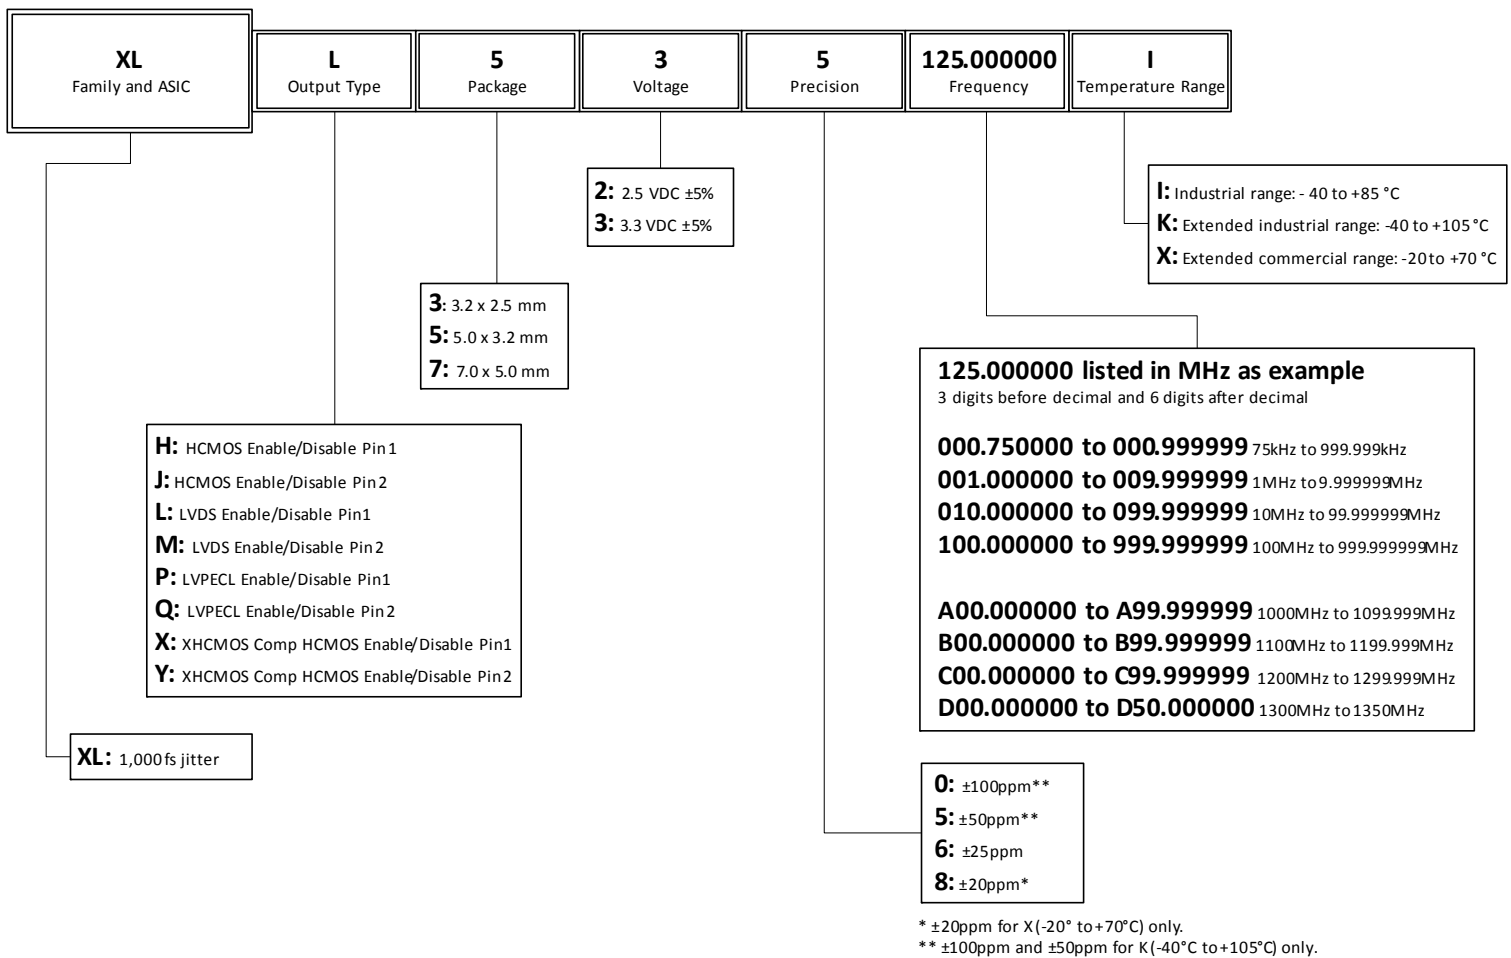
XL
Family and ASIC

L
Output Type

5
Package

3
Voltage

5
Precision

125.000000
Frequency

I
Temperature Range

2: 2.5 VDC ±5%
3: 3.3 VDC ±5%

I: Industrial range: - 40 to +85 °C
K: Extended industrial range: -40 to +105 °C
X: Extended commercial range: -20 to +70 °C

3: 3.2 x 2.5 mm
5: 5.0 x 3.2 mm
7: 7.0 x 5.0 mm

125.000000 listed in MHz as example
3 digits before decimal and 6 digits after decimal

000.750000 to 000.999999 75kHz to 999.999kHz
001.000000 to 009.999999 1MHz to 9.999999MHz
010.000000 to 099.999999 10MHz to 99.999999MHz
100.000000 to 999.999999 100MHz to 999.999999MHz

A00.000000 to A99.999999 1000MHz to 1099.999MHz
B00.000000 to B99.999999 1100MHz to 1199.999MHz
C00.000000 to C99.999999 1200MHz to 1299.999MHz
D00.000000 to D50.000000 1300MHz to 1350MHz

H: HCMOS Enable/Disable Pin 1
J: HCMOS Enable/Disable Pin 2
L: LVDS Enable/Disable Pin1
M: LVDS Enable/Disable Pin 2
P: LVPECL Enable/Disable Pin1
Q: LVPECL Enable/Disable Pin 2
X: XHCMOS Comp HCMOS Enable/Disable Pin1
Y: XHCMOS Comp HCMOS Enable/Disable Pin 2

XL: 1,000 fs jitter

0: ±100ppm**
5: ±50ppm**
6: ±25ppm
8: ±20ppm*

* ±20ppm for X (-20° to +70°C) only.
** ±100ppm and ±50ppm for K (-40°C to +105°C) only.